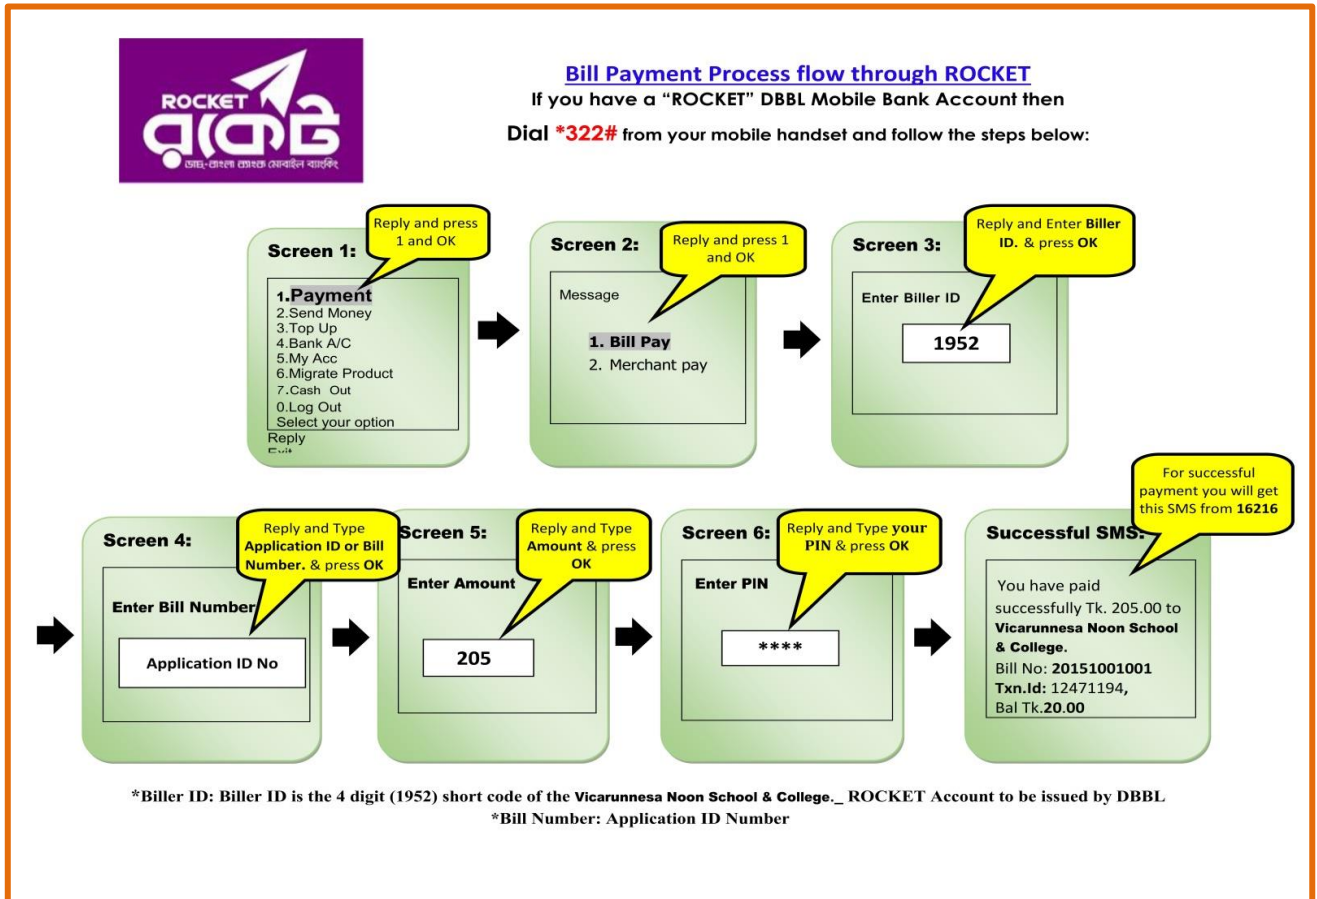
ROCKET
রকেট
ডাচ্‌-বাংলা ব্যাংক মোবাইল ব্যাংকিং

Bill Payment Process flow through ROCKET
If you have a "ROCKET" DBBL Mobile Bank Account then
Dial *322# from your mobile handset and follow the steps below:

Screen 1:
Reply and press 1 and OK
1.Payment
2.Send Money
3.Top Up
4.Bank A/C
5.My Acc
6.Migrate Product
7.Cash Out
0.Log Out
Select your option
Reply
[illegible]

Screen 2:
Reply and press 1 and OK
Message
1. Bill Pay
2. Merchant pay

Screen 3:
Reply and Enter Biller ID. & press OK
Enter Biller ID
1952

For successful payment you will get this SMS from 16216

Screen 4:
Reply and Type Application ID or Bill Number. & press OK
Enter Bill Number
Application ID No

Screen 5:
Reply and Type Amount & press OK
Enter Amount
205

Screen 6:
Reply and Type your PIN & press OK
Enter PIN
****

Successful SMS:
You have paid successfully Tk. 205.00 to Vicarunnesa Noon School & College.
Bill No: 20151001001
Txn.Id: 12471194,
Bal Tk.20.00

*Biller ID: Biller ID is the 4 digit (1952) short code of the Vicarunnesa Noon School & College._ ROCKET Account to be issued by DBBL
*Bill Number: Application ID Number